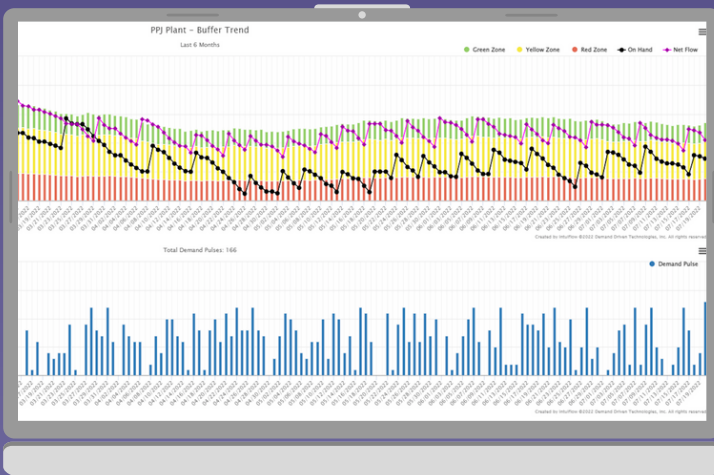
PPJ Plant - Buffer Trend

Last 6 Months

Green Zone
Yellow Zone
Red Zone
On Hand
Net Flow

Created by Intuiflow ©2022 Demand Driven Technologies, Inc. All rights reserved

Total Demand Pulses: 166

Demand Pulse